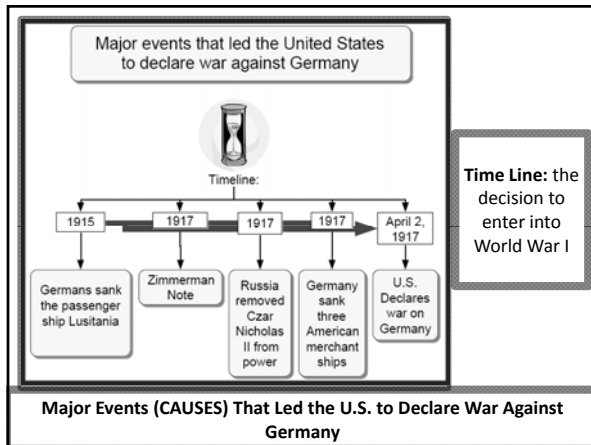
Major events that led the United States to declare war against Germany

Timeline:

1915

1917

1917

1917

April 2, 1917

Germans sank the passenger ship Lusitania

Zimmerman Note

Russia removed Czar Nicholas II from power

Germany sank three American merchant ships

U.S. Declares war on Germany

**Time Line:** the decision to enter into World War I

**Major Events (CAUSES) That Led the U.S. to Declare War Against Germany**